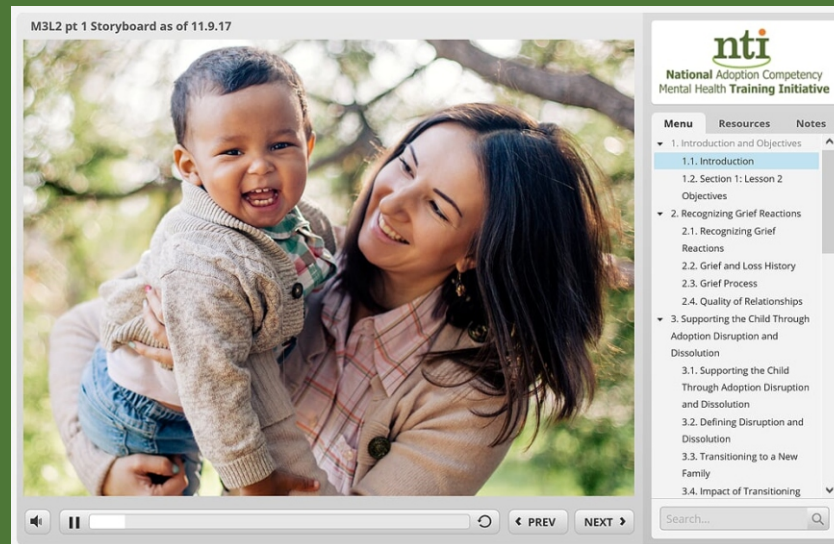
M3L2 pt 1 Storyboard as of 11.9.17

nti
National Adoption Competency Mental Health Training Initiative

Menu
Resources
Notes

1. Introduction and Objectives
1.1. Introduction
1.2. Section 1: Lesson 2 Objectives
2. Recognizing Grief Reactions
2.1. Recognizing Grief Reactions
2.2. Grief and Loss History
2.3. Grief Process
2.4. Quality of Relationships
3. Supporting the Child Through Adoption Disruption and Dissolution
3.1. Supporting the Child Through Adoption Disruption and Dissolution
3.2. Defining Disruption and Dissolution
3.3. Transitioning to a New Family
3.4. Impact of Transitioning

PREV
NEXT
Search...